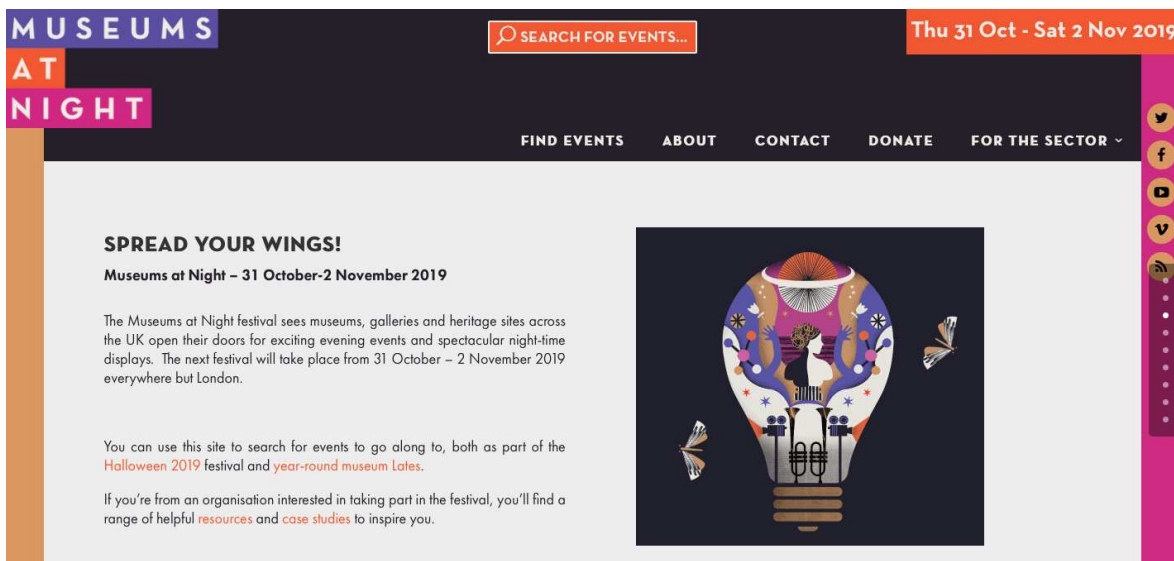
MUSEUMS
AT
NIGHT

SEARCH FOR EVENTS...

Thu 31 Oct - Sat 2 Nov 2019

FIND EVENTS ABOUT CONTACT DONATE FOR THE SECTOR

SPREAD YOUR WINGS!

Museums at Night – 31 October-2 November 2019

The Museums at Night festival sees museums, galleries and heritage sites across the UK open their doors for exciting evening events and spectacular night-time displays. The next festival will take place from 31 October – 2 November 2019 everywhere but London.

You can use this site to search for events to go along to, both as part of the Halloween 2019 festival and year-round museum Lates.

If you're from an organisation interested in taking part in the festival, you'll find a range of helpful resources and case studies to inspire you.